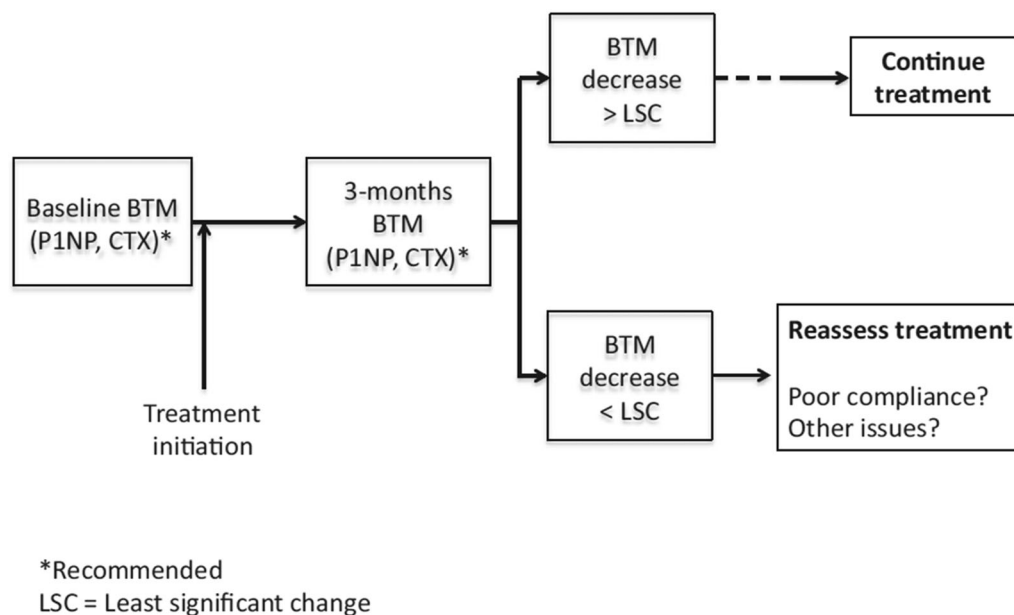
Baseline BTM (P1NP, CTX)*

Treatment initiation

3-months BTM (P1NP, CTX)*

BTM decrease > LSC

Continue treatment

BTM decrease < LSC

Reassess treatment

Poor compliance?
Other issues?

*Recommended
LSC = Least significant change